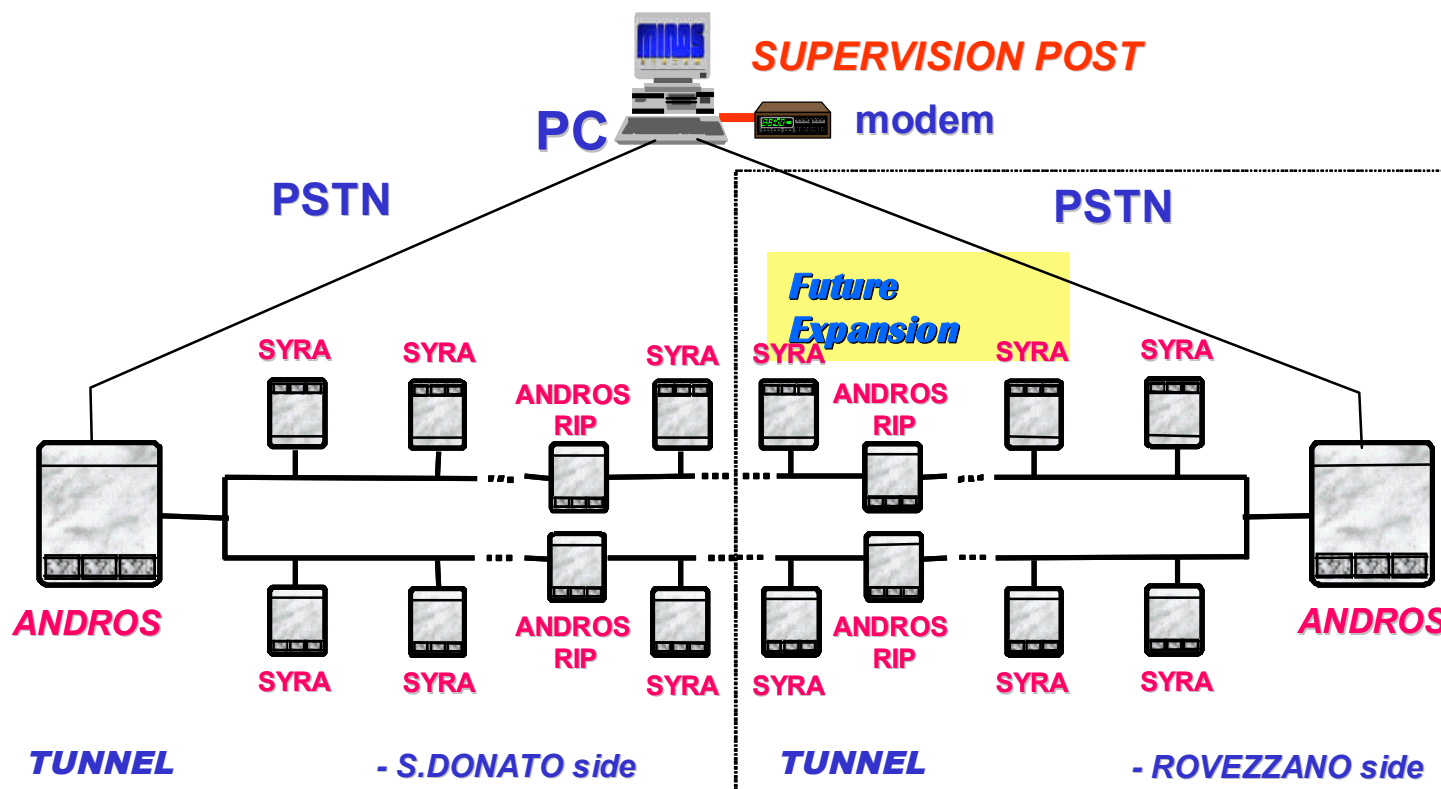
MIRAS

SUPERVISION POST

PC

modem

PSTN

PSTN

Future Expansion

SYRA SYRA SYRA SYRA SYRA SYRA

ANDROS RIP

ANDROS RIP

ANDROS

ANDROS

ANDROS RIP

ANDROS RIP

SYRA SYRA SYRA SYRA SYRA SYRA

TUNNEL - S.DONATO side

TUNNEL - ROVEZZANO side